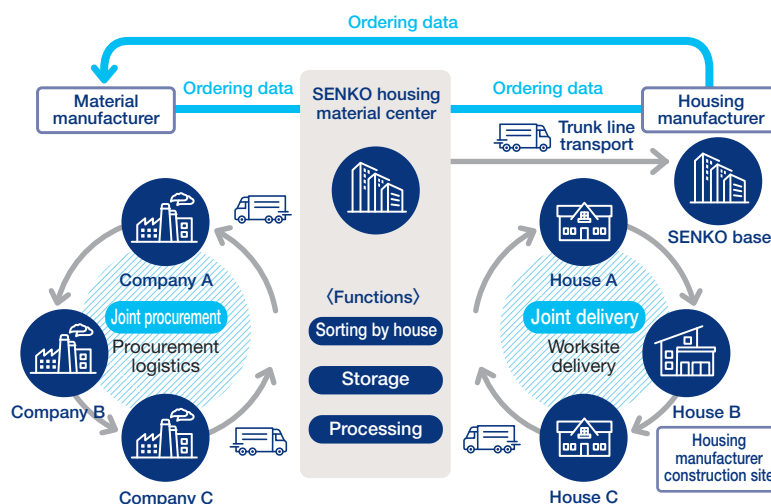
Ordering data

Material manufacturer

Ordering data

SENKO housing material center

Ordering data

Housing manufacturer

Trunk line transport

SENKO base

Company A

Joint procurement

Procurement logistics

Company B

Company C

〈Functions〉

Sorting by house

Storage

Processing

House A

Joint delivery

Worksite delivery

House B

House C

Housing manufacturer construction site